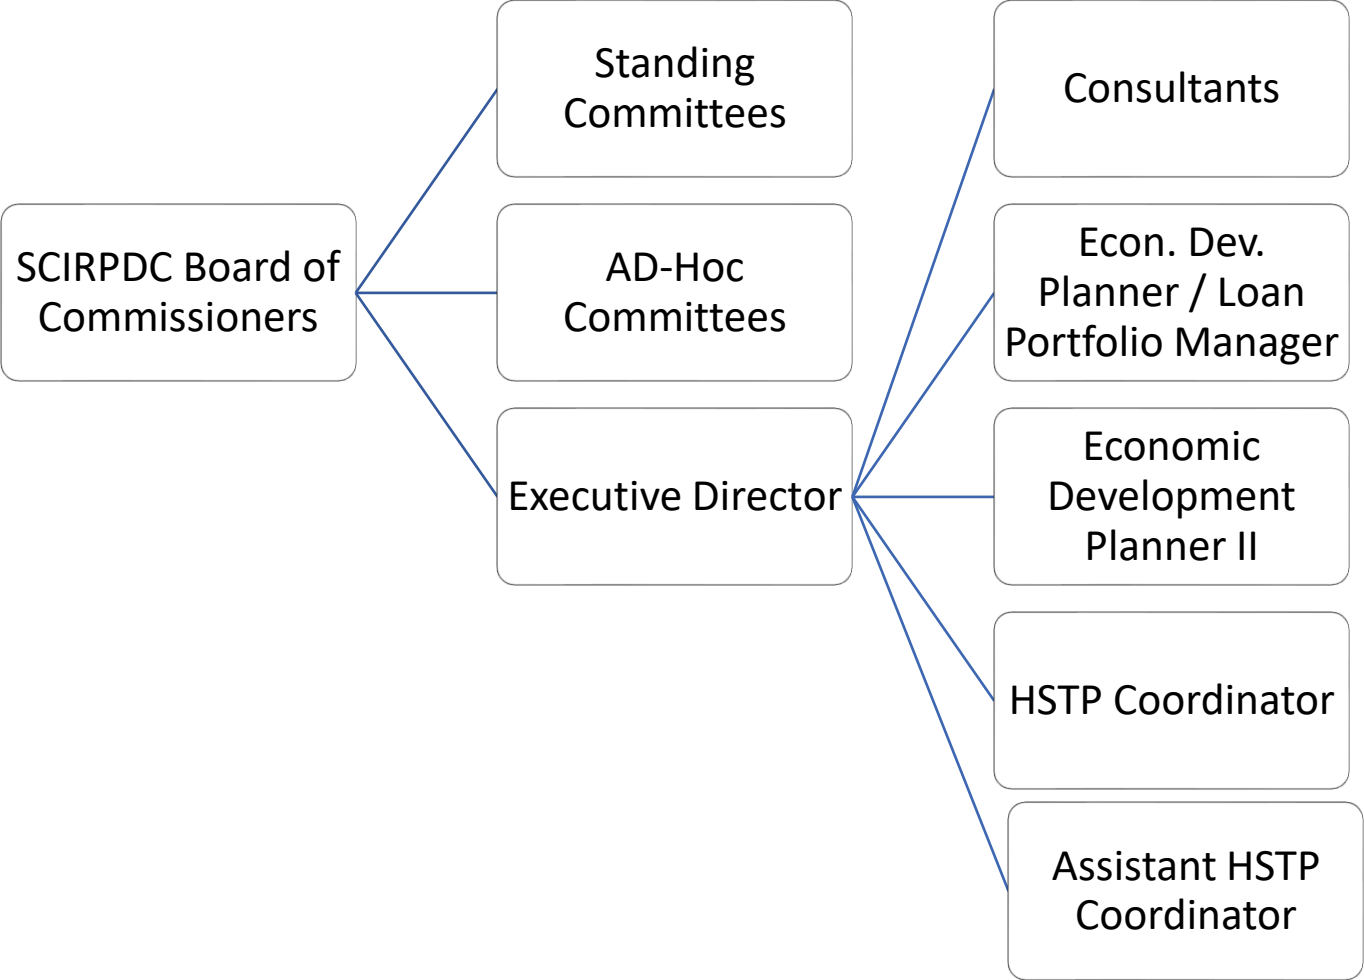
SCIRPDC Board of Commissioners

Standing Committees

AD-Hoc Committees

Executive Director

Consultants

Econ. Dev. Planner / Loan Portfolio Manager

Economic Development Planner II

HSTP Coordinator

Assistant HSTP Coordinator